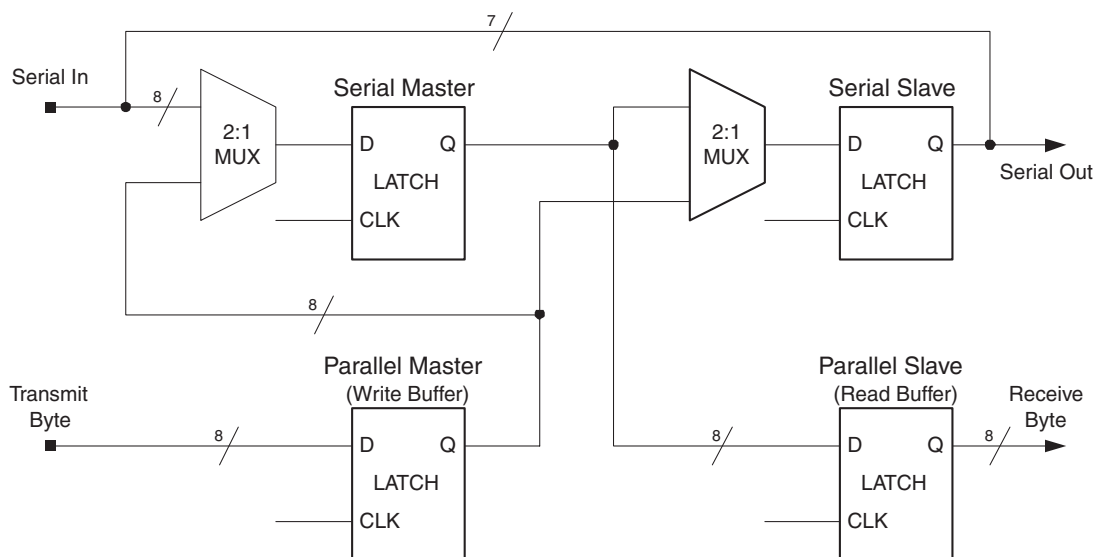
7

Serial In

8

2:1
MUX

Serial Master

D Q
LATCH
CLK

2:1
MUX

Serial Slave

D Q
LATCH
CLK

Serial Out

8

Parallel Master
(Write Buffer)

Transmit
Byte

8

D Q
LATCH
CLK

Parallel Slave
(Read Buffer)

8

D Q
LATCH
CLK

Receive
Byte

8